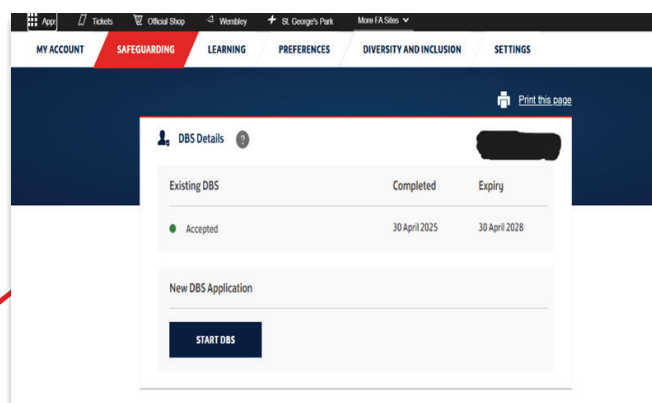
Apps Tickets Official Shop Wembley St. George's Park More FA Sites

MY ACCOUNT SAFEGUARDING LEARNING PREFERENCES DIVERSITY AND INCLUSION SETTINGS

Print this page

DBS Details ?

| Existing DBS | Completed | Expiry |
|---|---|---|
| Accepted | 30 April 2025 | 30 April 2028 |

New DBS Application

START DBS